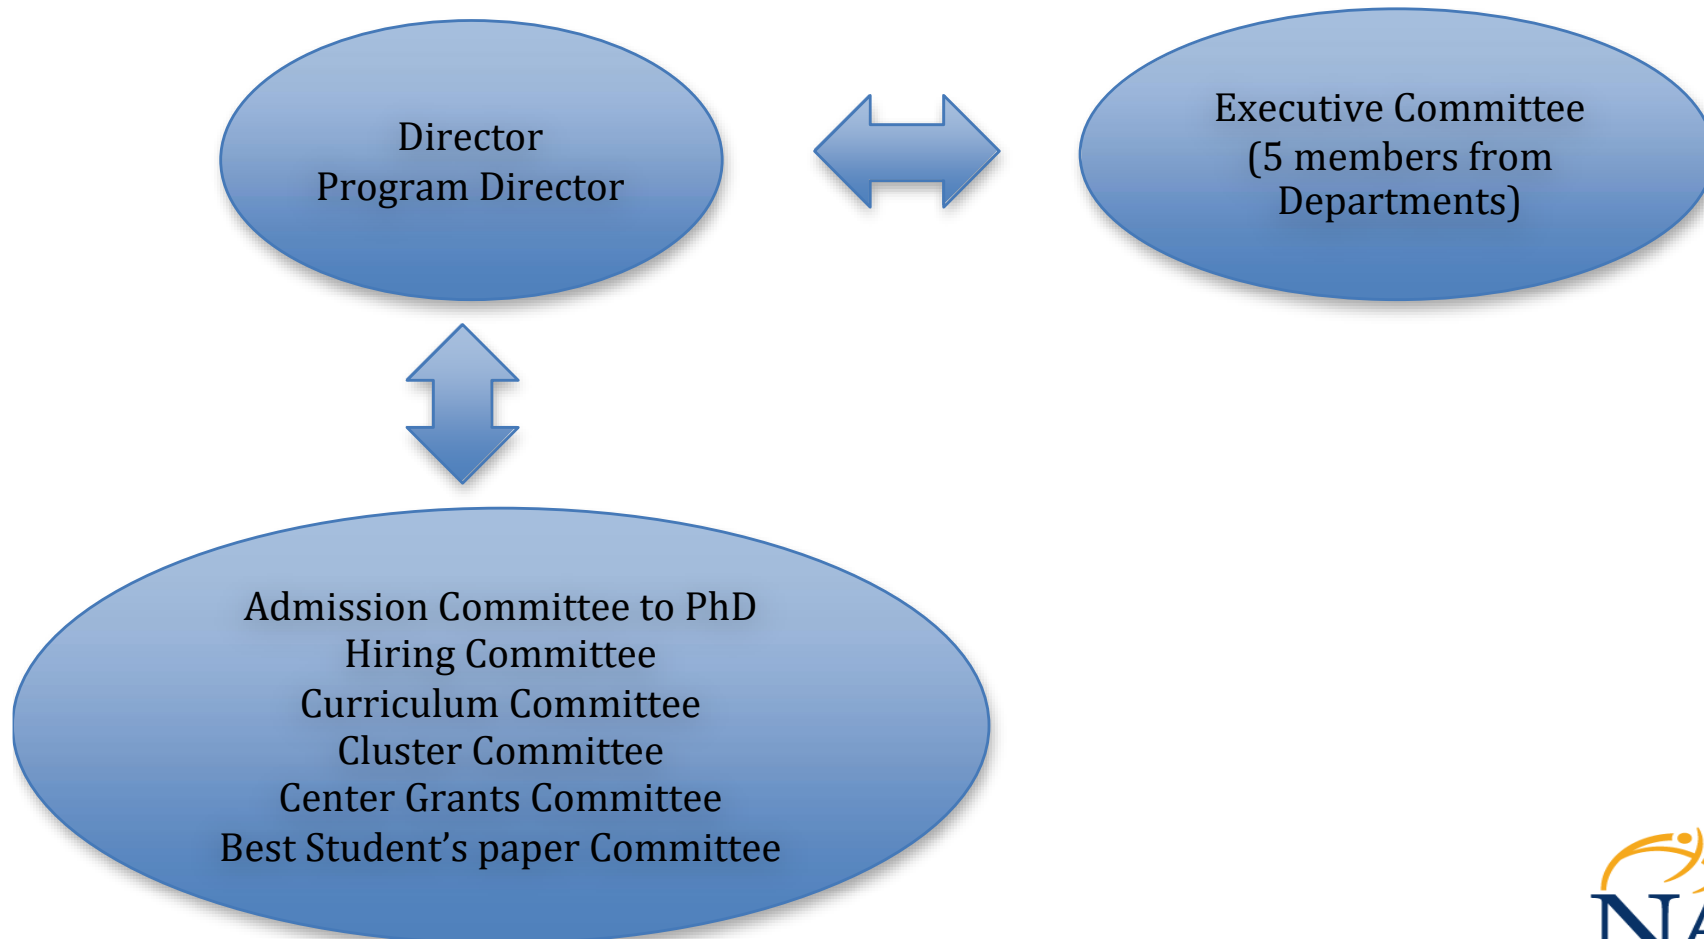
Director
Program Director

Executive Committee
(5 members from Departments)

Admission Committee to PhD
Hiring Committee
Curriculum Committee
Cluster Committee
Center Grants Committee
Best Student’s paper Committee

NA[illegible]